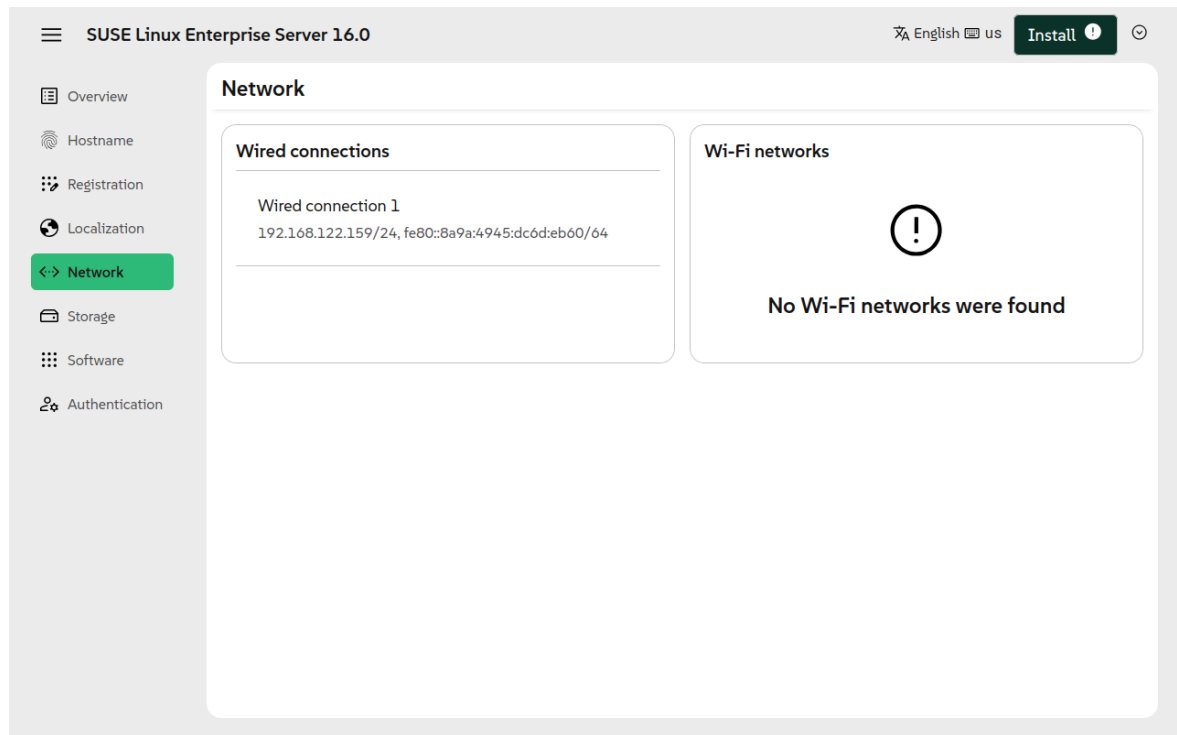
SUSE Linux Enterprise Server 16.0

English us Install

Overview
Hostname
Registration
Localization
Network
Storage
Software
Authentication

Network

Wired connections

Wired connection 1
192.168.122.159/24, fe80::8a9a:4945:dc6d:eb60/64

Wi-Fi networks

No Wi-Fi networks were found